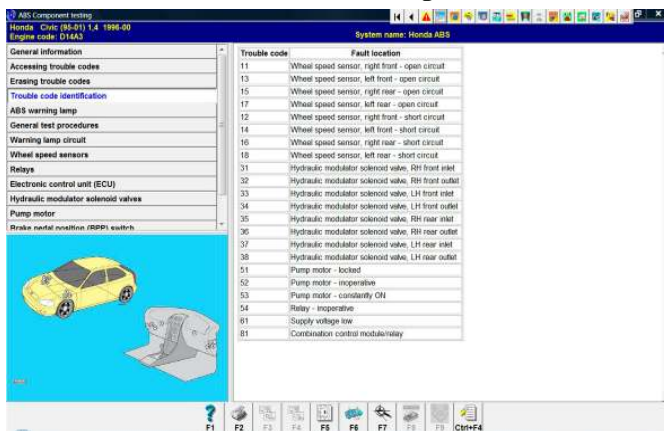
ABS Component testing

Honda Civic (95-01) 1,4 1996-00
Engine code: D14A3

System name: Honda ABS

General information
Accessing trouble codes
Erasing trouble codes
Trouble code identification
ABS warning lamp
General test procedures
Warning lamp circuit
Wheel speed sensors
Relays
Electronic control unit (ECU)
Hydraulic modulator solenoid valves
Pump motor
Brake pedal position (BPP) switch

| Trouble code | Fault location |
|---|---|
| 11 | Wheel speed sensor, right front - open circuit |
| 13 | Wheel speed sensor, left front - open circuit |
| 15 | Wheel speed sensor, right rear - open circuit |
| 17 | Wheel speed sensor, left rear - open circuit |
| 12 | Wheel speed sensor, right front - short circuit |
| 14 | Wheel speed sensor, left front - short circuit |
| 16 | Wheel speed sensor, right rear - short circuit |
| 18 | Wheel speed sensor, left rear - short circuit |
| 31 | Hydraulic modulator solenoid valve, RH front inlet |
| 32 | Hydraulic modulator solenoid valve, RH front outlet |
| 33 | Hydraulic modulator solenoid valve, LH front inlet |
| 34 | Hydraulic modulator solenoid valve, LH front outlet |
| 35 | Hydraulic modulator solenoid valve, RH rear inlet |
| 36 | Hydraulic modulator solenoid valve, RH rear outlet |
| 37 | Hydraulic modulator solenoid valve, LH rear inlet |
| 38 | Hydraulic modulator solenoid valve, LH rear outlet |
| 51 | Pump motor - locked |
| 52 | Pump motor - inoperative |
| 53 | Pump motor - constantly ON |
| 54 | Relay - inoperative |
| 61 | Supply voltage low |
| 81 | Combination control module/relay |

F1 F2 F3 F4 F5 F6 F7 F8 F9 Ctrl+F4